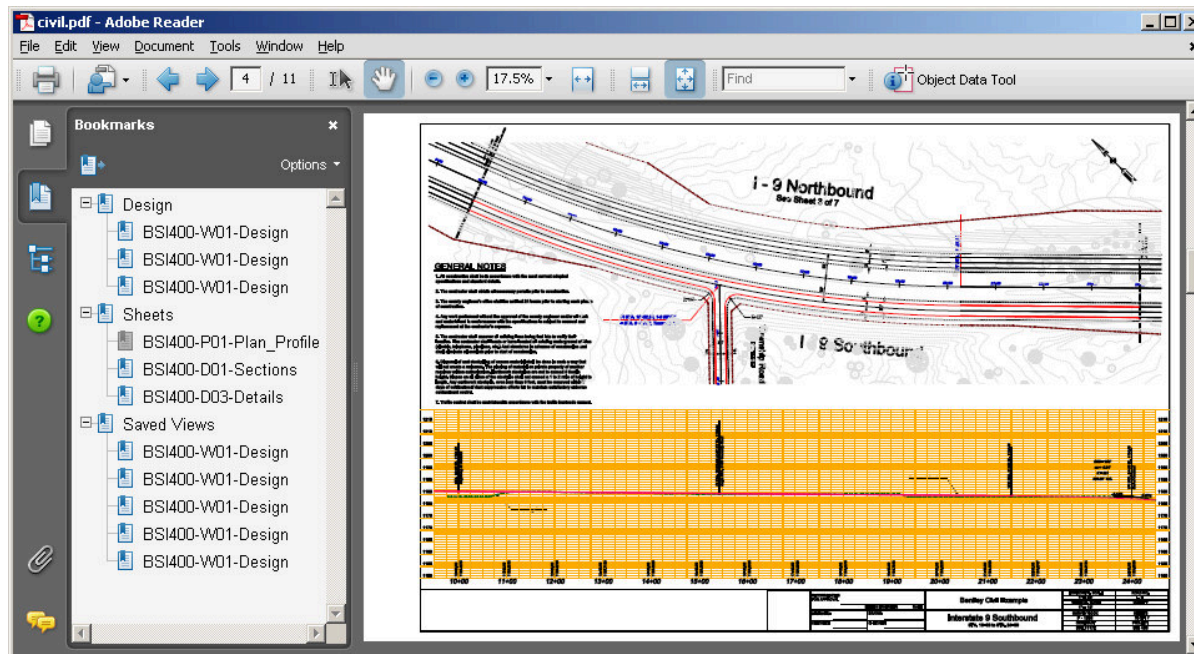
civil.pdf - Adobe Reader

File Edit View Document Tools Window Help

4 / 11

17.5%

Find

Object Data Tool

Bookmarks

Options

Design

BSI400-W01-Design

BSI400-W01-Design

BSI400-W01-Design

Sheets

BSI400-P01-Plan_Profile

BSI400-D01-Sections

BSI400-D03-Details

Saved Views

BSI400-W01-Design

BSI400-W01-Design

BSI400-W01-Design

BSI400-W01-Design

BSI400-W01-Design

I - 9 Northbound

See Sheet 3 of 7

GENERAL NOTES

I - 9 Southbound

10+00 11+00 12+00 13+00 14+00 15+00 16+00 17+00 18+00 19+00 20+00 21+00 22+00 23+00 24+00

Bentley Civil Example

Interstate 9 Southbound